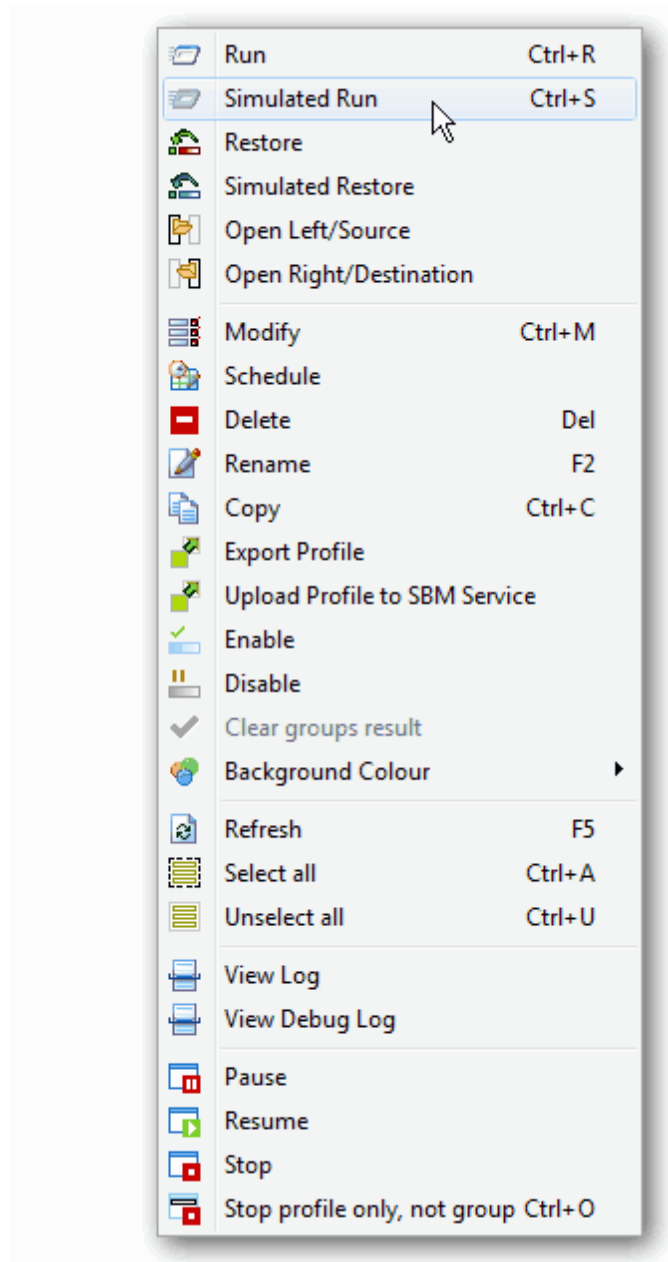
Run Ctrl+R
Simulated Run Ctrl+S
Restore
Simulated Restore
Open Left/Source
Open Right/Destination

Modify Ctrl+M
Schedule
Delete Del
Rename F2
Copy Ctrl+C
Export Profile
Upload Profile to SBM Service
Enable
Disable
Clear groups result
Background Colour

Refresh F5
Select all Ctrl+A
Unselect all Ctrl+U

View Log
View Debug Log

Pause
Resume
Stop
Stop profile only, not group Ctrl+O